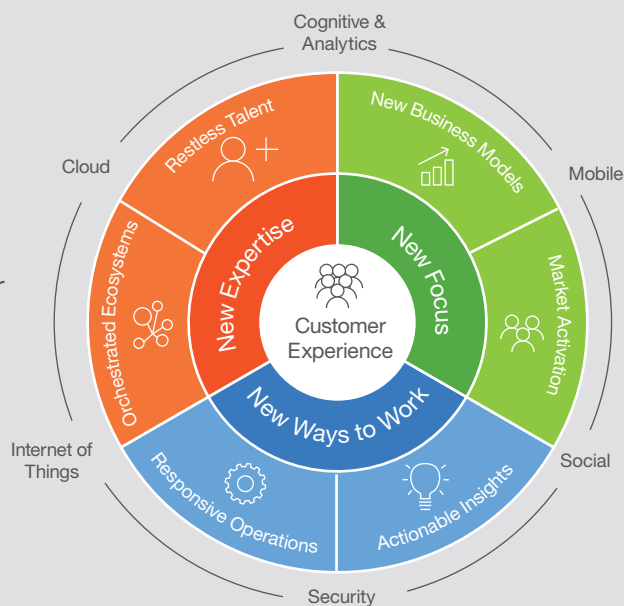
Cognitive & Analytics

Cloud

Mobile

Restless Talent

New Business Models

Orchestrated Ecosystems

New Expertise

New Focus

Market Activation

Customer Experience

New Ways to Work

Internet of Things

Social

Responsive Operations

Actionable Insights

Security